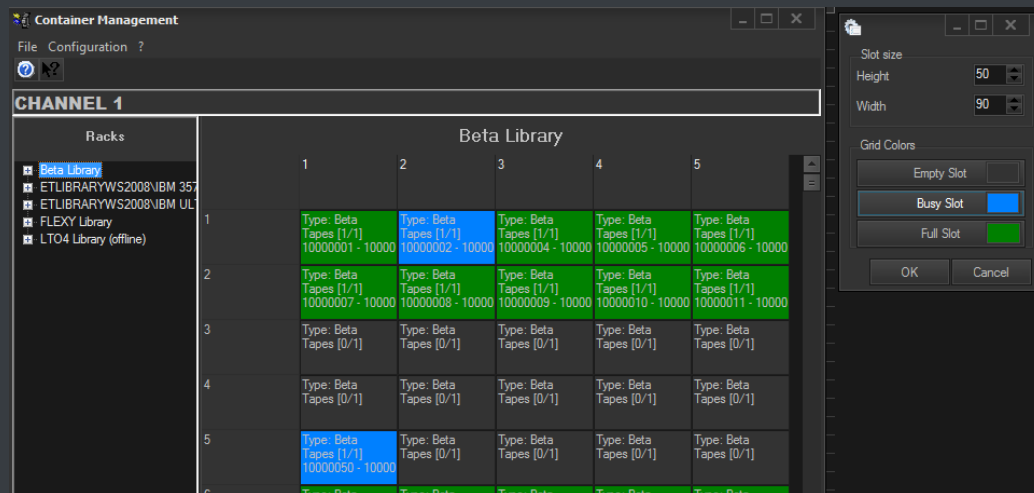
Container Management

File Configuration ?

CHANNEL 1

Racks

Beta Library
ETLIBRARYWS2008\IBM 357
ETLIBRARYWS2008\IBM ULT
FLEXY Library
LTO4 Library (offline)

Beta Library

| | 1 | 2 | 3 | 4 | 5 |
|---|---|---|---|---|---|
| 1 | Type: Beta Tapes [1/1] 10000001 - 10000 | Type: Beta Tapes [1/1] 10000002 - 10000 | Type: Beta Tapes [1/1] 10000004 - 10000 | Type: Beta Tapes [1/1] 10000005 - 10000 | Type: Beta Tapes [1/1] 10000006 - 10000 |
| 2 | Type: Beta Tapes [1/1] 10000007 - 10000 | Type: Beta Tapes [1/1] 10000008 - 10000 | Type: Beta Tapes [1/1] 10000009 - 10000 | Type: Beta Tapes [1/1] 10000010 - 10000 | Type: Beta Tapes [1/1] 10000011 - 10000 |
| 3 | Type: Beta Tapes [0/1] | Type: Beta Tapes [0/1] | Type: Beta Tapes [0/1] | Type: Beta Tapes [0/1] | Type: Beta Tapes [0/1] |
| 4 | Type: Beta Tapes [0/1] | Type: Beta Tapes [0/1] | Type: Beta Tapes [0/1] | Type: Beta Tapes [0/1] | Type: Beta Tapes [0/1] |
| 5 | Type: Beta Tapes [1/1] 10000050 - 10000 | Type: Beta Tapes [0/1] | Type: Beta Tapes [0/1] | Type: Beta Tapes [0/1] | Type: Beta Tapes [0/1] |

Slot size
Height 50
Width 90

Grid Colors
Empty Slot
Busy Slot
Full Slot

OK Cancel